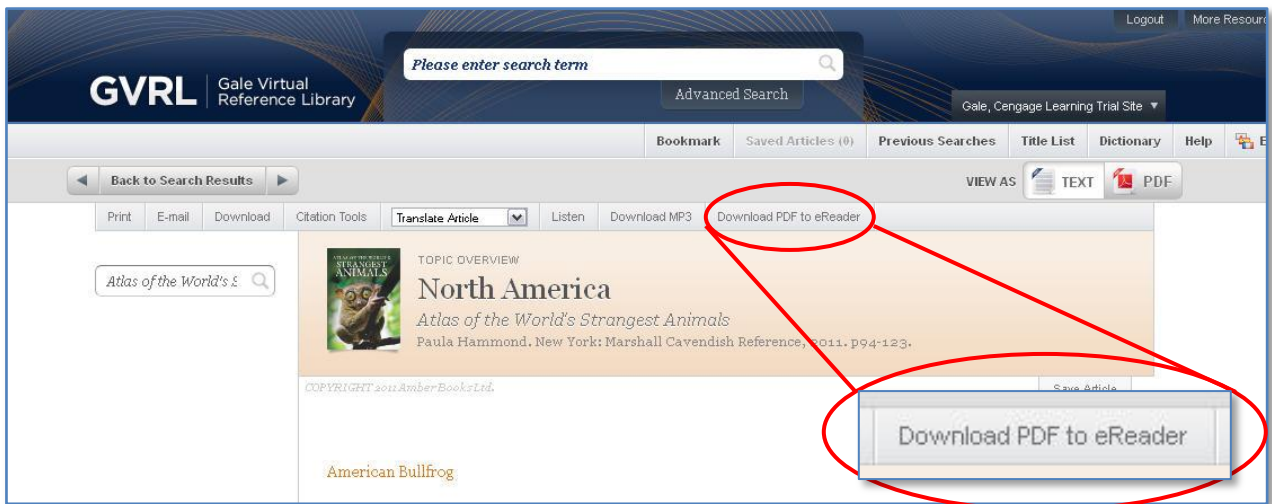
Logout
More Resour

GVRL Gale Virtual Reference Library

Please enter search term

Advanced Search

Gale, Cengage Learning Trial Site ▼

Bookmark
Saved Articles (0)
Previous Searches
Title List
Dictionary
Help

Back to Search Results

VIEW AS
TEXT
PDF

Print
E-mail
Download
Citation Tools
Translate Article
Listen
Download MP3
Download PDF to eReader

Atlas of the World's S

ATLAS OF THE WORLD'S STRANGEST ANIMALS

TOPIC OVERVIEW

North America

Atlas of the World's Strangest Animals

Paula Hammond. New York: Marshall Cavendish Reference, 2011. p94-123.

COPYRIGHT 2011 Amber Books Ltd.

Save Article

Download PDF to eReader

American Bullfrog